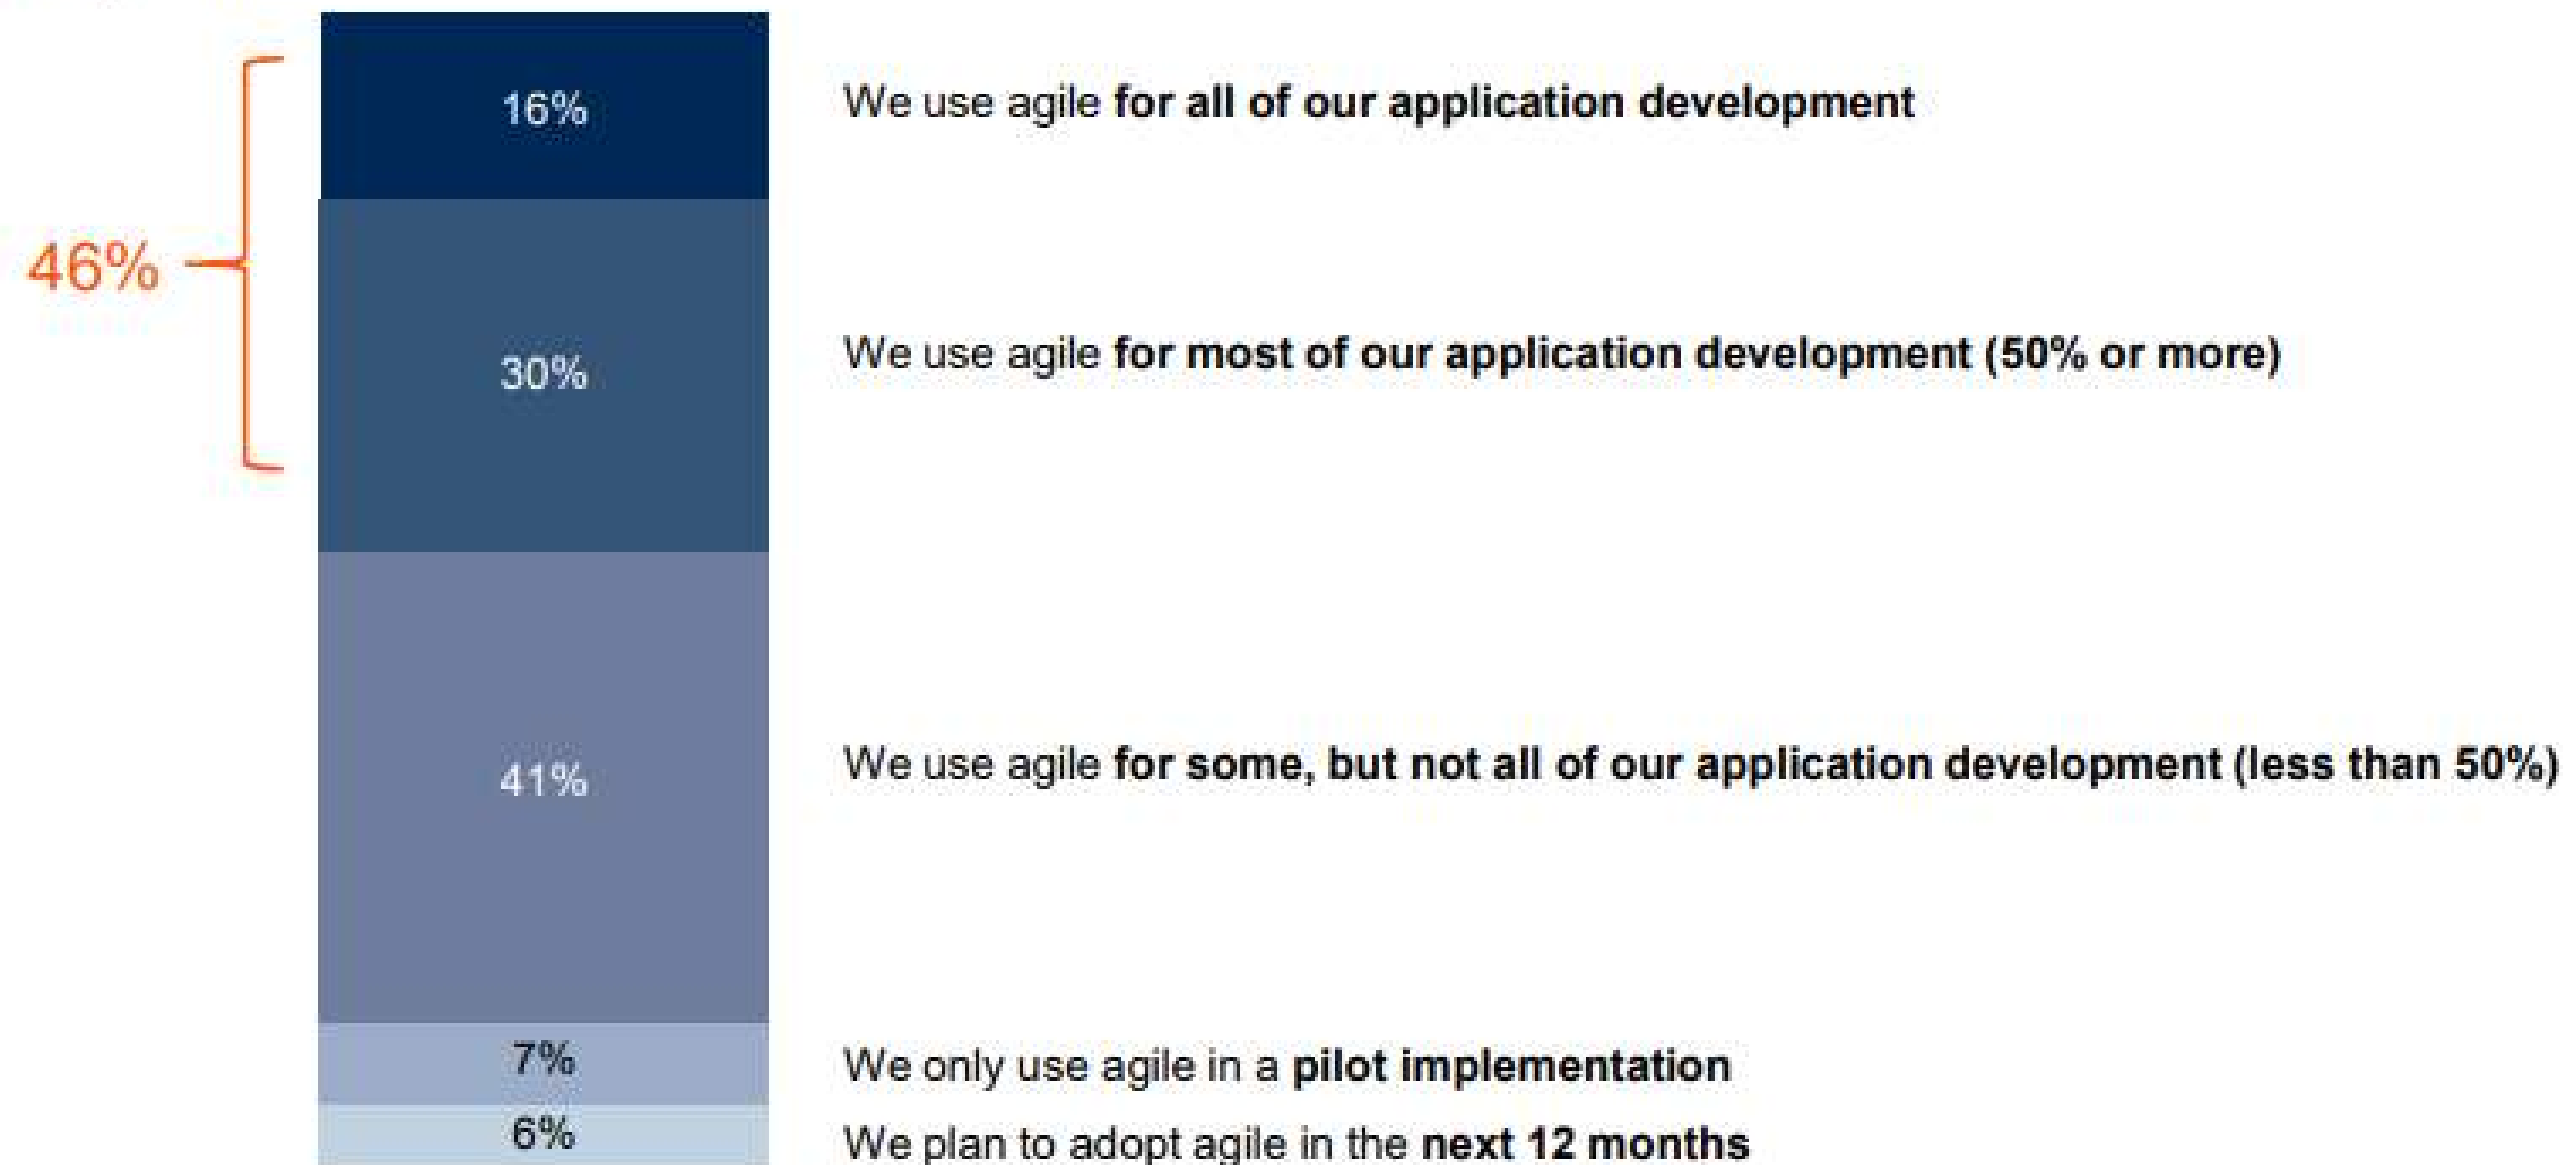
46%

16%

30%

41%

7%

6%

We use agile **for all of our application development**

We use agile **for most of our application development (50% or more)**

We use agile **for some, but not all of our application development (less than 50%)**

We only use agile in a **pilot implementation**

We plan to adopt agile in the **next 12 months**